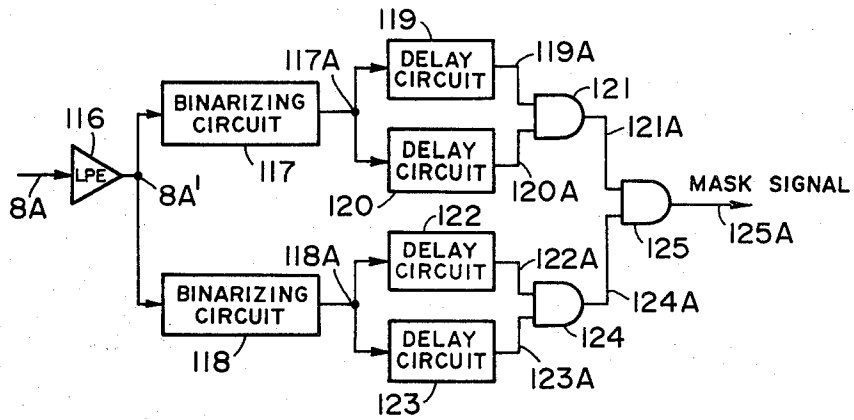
119
117A
DELAY CIRCUIT
119A
121
BINARIZING CIRCUIT
116
LPE
121A
DELAY CIRCUIT
8A
8A'
117
120A
MASK SIGNAL
120
125A
122
125
118A
DELAY CIRCUIT
122A
124A
BINARIZING CIRCUIT
124
DELAY CIRCUIT
118
123A
123